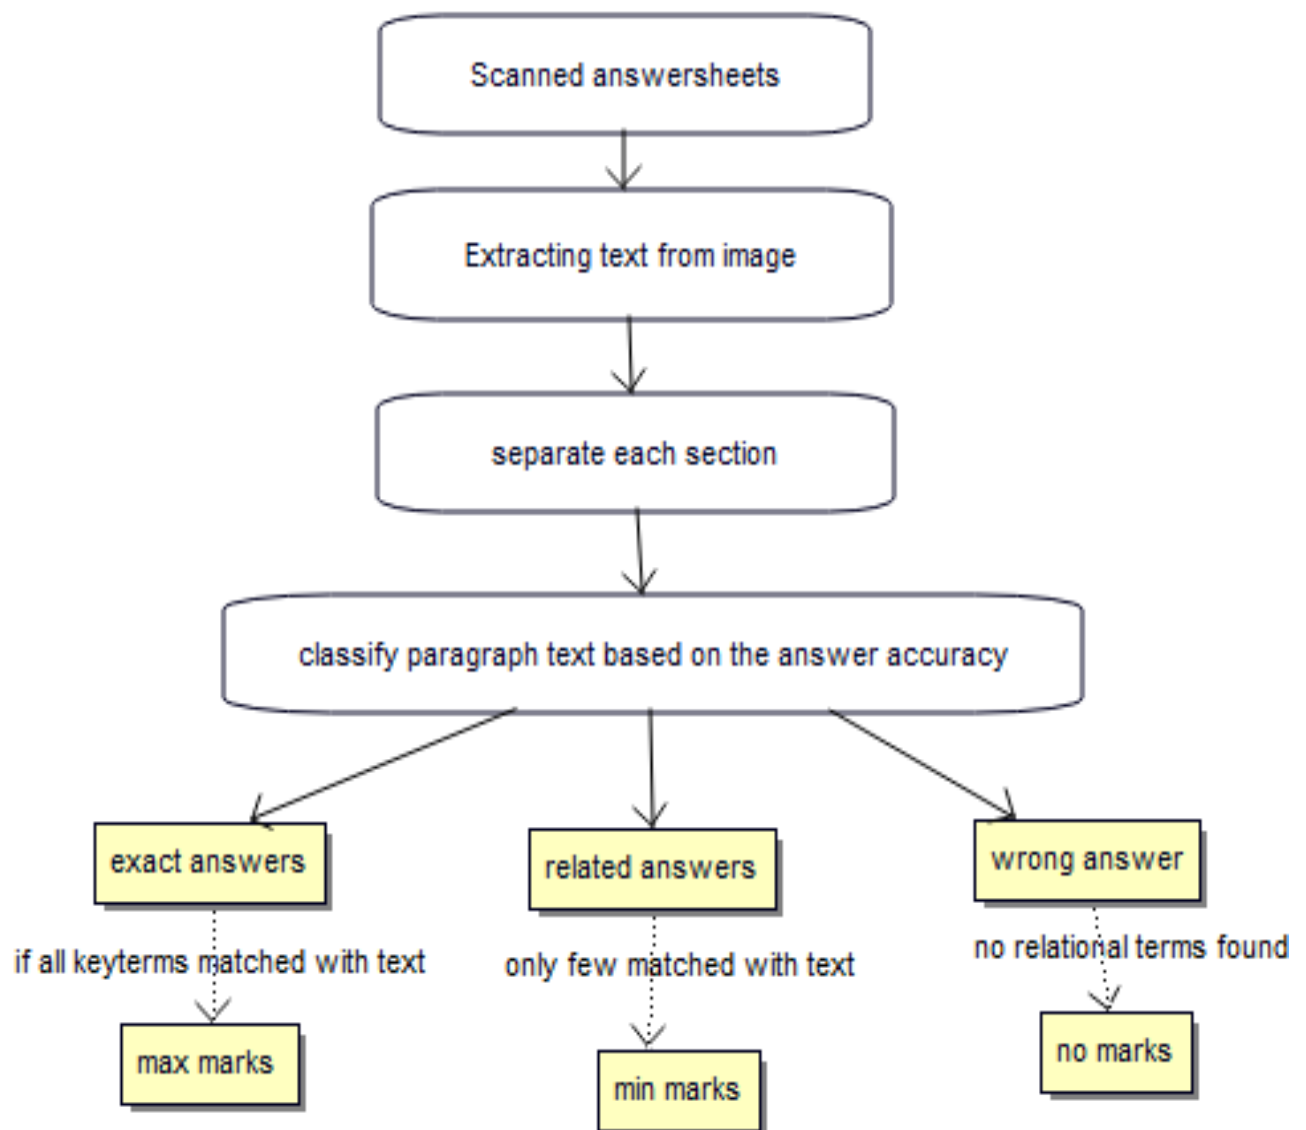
Scanned answersheets

Extracting text from image

separate each section

classify paragraph text based on the answer accuracy

exact answers

related answers

wrong answer

if all keyterms matched with text

only few matched with text

no relational terms found

max marks

min marks

no marks